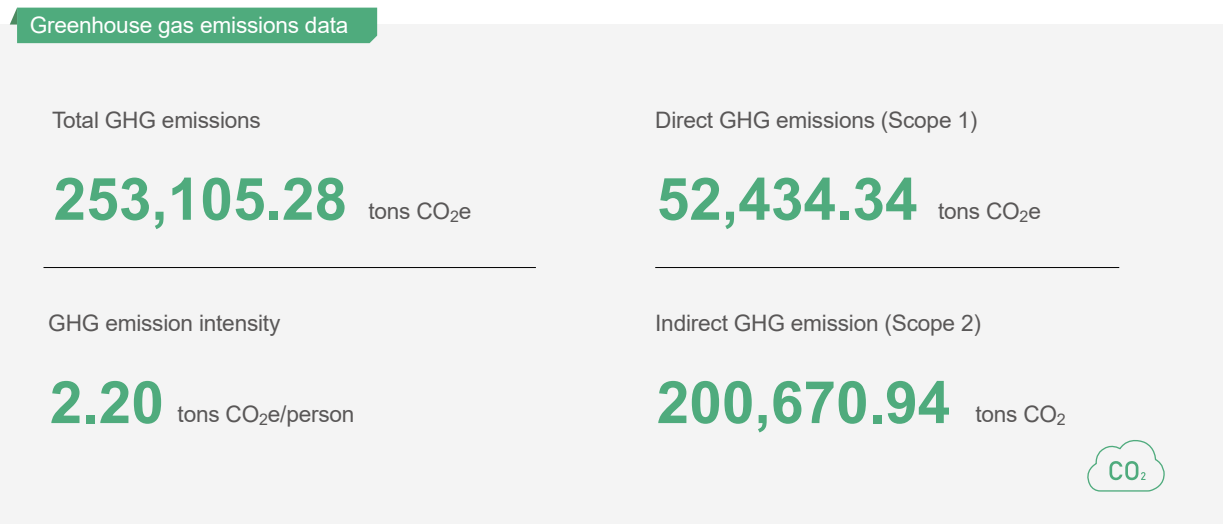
Greenhouse gas emissions data

Total GHG emissions

253,105.28 tons $CO_2$e

Direct GHG emissions (Scope 1)

52,434.34 tons $CO_2$e

GHG emission intensity

2.20 tons $CO_2$e/person

Indirect GHG emission (Scope 2)

200,670.94 tons $CO_2$

$CO_2$